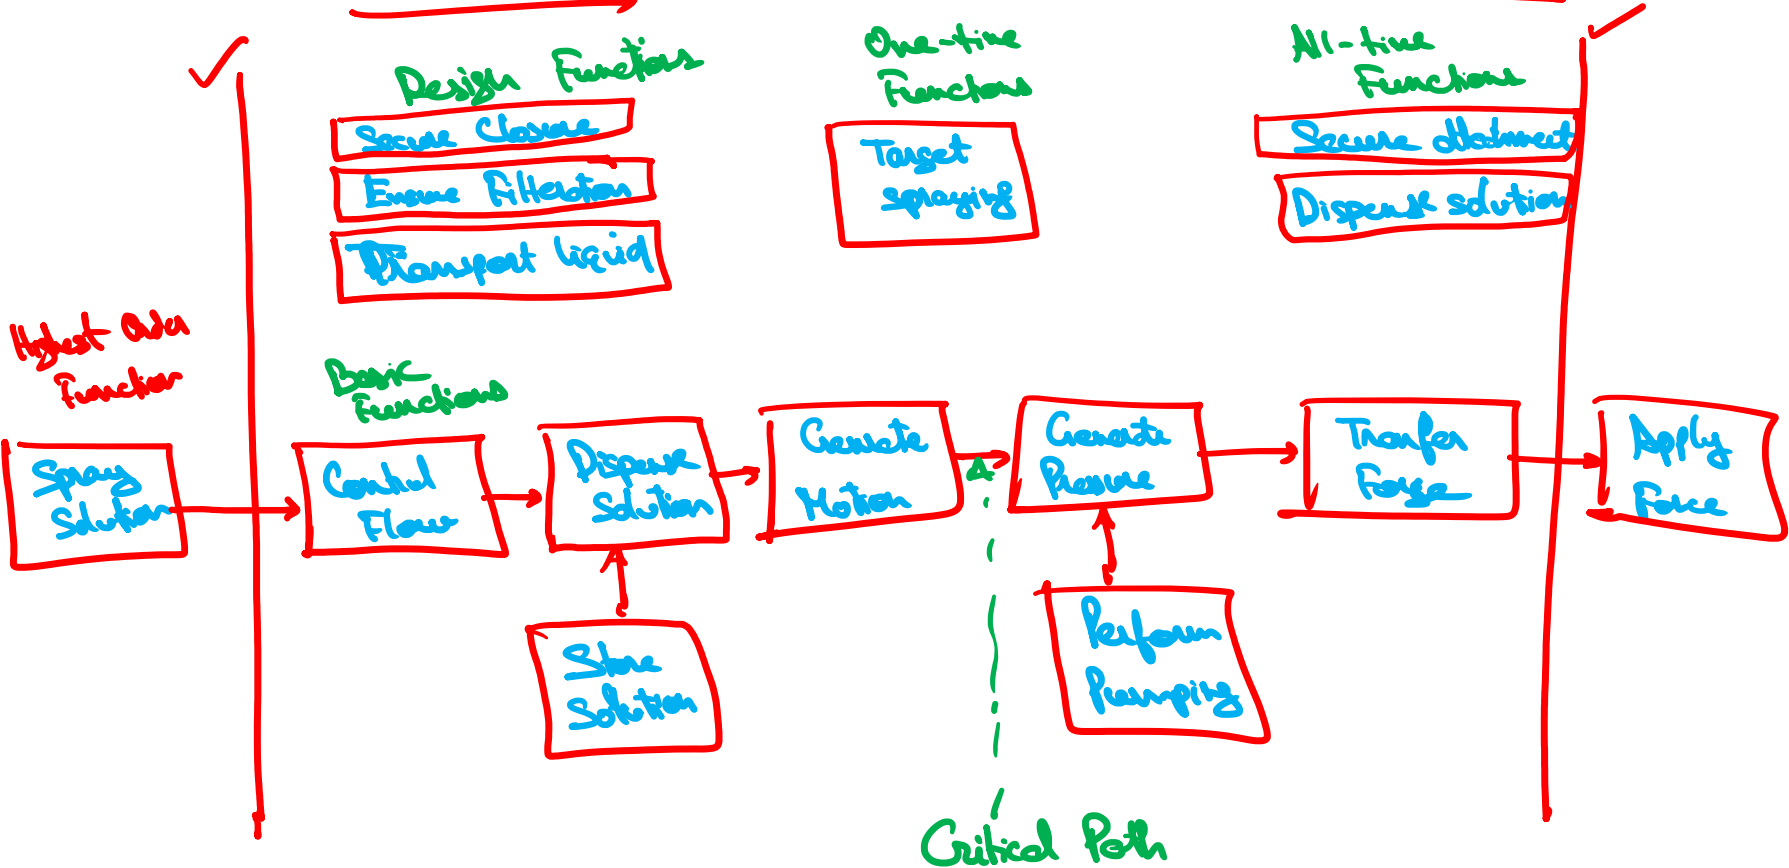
Design Functions

Secure Closure

Ensure Filteration

Transport liquid

One-time Functions

Target spraying

All-time Functions

Secure attachment

Dispense solution

Highest Order Function

Basic Functions

Spray Solution

Control Flow

Dispense Solution

Generate Motion

Generate Pressure

Transfer Force

Apply Force

Store Solution

Perform Pumping

Critical Path